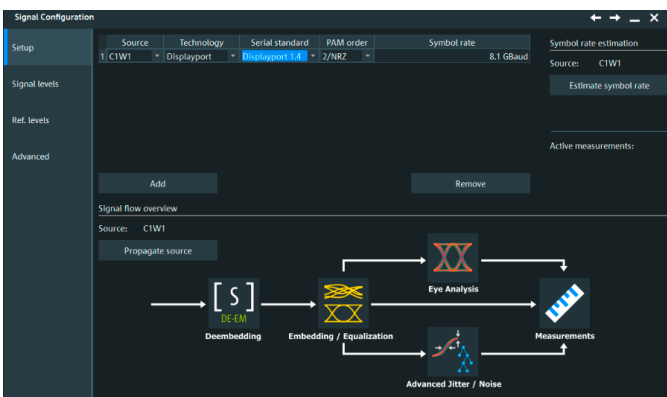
Signal Configuration

Setup

Signal levels

Ref. levels

Advanced

| | Source | Technology | Serial standard | PAM order | Symbol rate |
|---|---|---|---|---|---|
| 1 | C1W1 | Displayport | Displayport 1.4 | 2/NRZ | 8.1 GBaud |

Symbol rate estimation

Source: C1W1

Estimate symbol rate

Active measurements:

Add

Remove

Signal flow overview

Source: C1W1

Propagate source

[ S ]
DE-EM

Deembedding

Embedding / Equalization

Eye Analysis

Advanced Jitter / Noise

Measurements